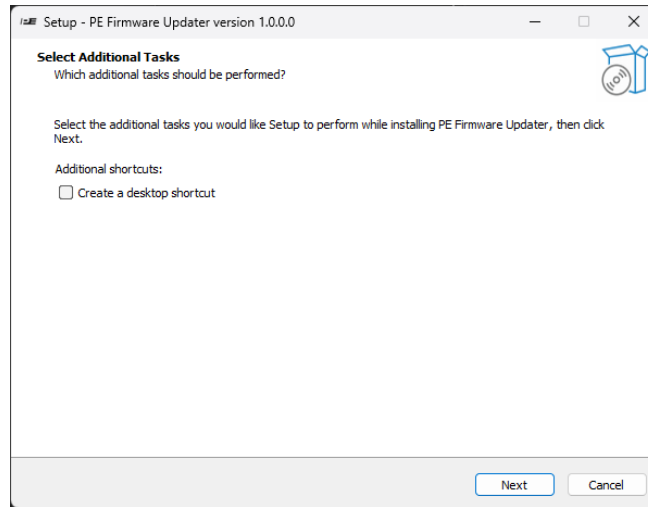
Setup - PE Firmware Updater version 1.0.0.0

Select Additional Tasks
Which additional tasks should be performed?

Select the additional tasks you would like Setup to perform while installing PE Firmware Updater, then click Next.

Additional shortcuts:

Create a desktop shortcut

Next

Cancel